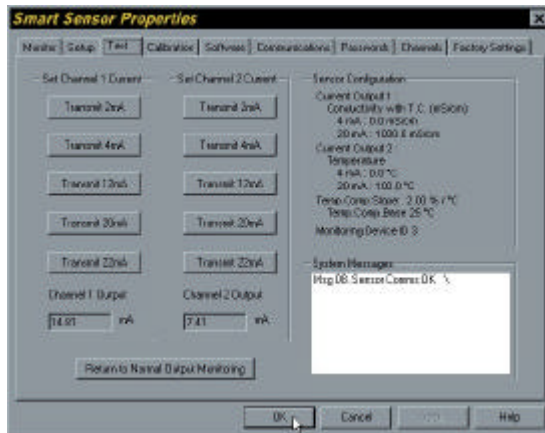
Smart Sensor Properties

Monitor | Setup | Test | Calibration | Software | Communications | Passwords | Channels | Factory Settings

Set Channel 1 Current

Transmit 2mA

Transmit 4mA

Transmit 12mA

Transmit 20mA

Transmit 22mA

Channel 1 Output

14.91 mA

Set Channel 2 Current

Transmit 2mA

Transmit 4mA

Transmit 12mA

Transmit 20mA

Transmit 22mA

Channel 2 Output

7.41 mA

Sensor Configuration

Current Output 1
Conductivity with T.C. (mS/cm)
4 mA : 0.0 mS/cm
20 mA : 1000.0 mS/cm

Current Output 2
Temperature
4 mA : 0.0 °C
20 mA : 100.0 °C

Temp Comp Slope: 2.00 % /°C
Temp Comp Base 25 °C

Monitoring Device ID 3

System Messages

Msg 08: Sensor Comms OK \

Return to Normal Output Monitoring

OK

Cancel

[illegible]

Help